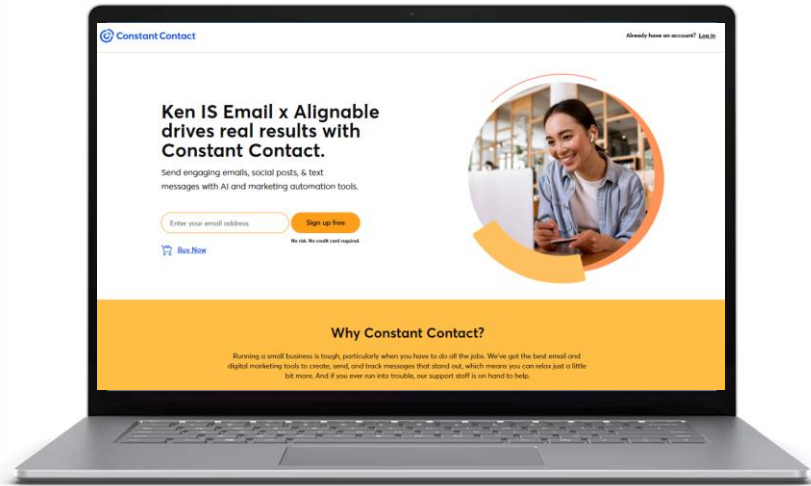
Constant Contact

Already have an account? Log in

Ken IS Email x Alignable drives real results with Constant Contact.

Send engaging emails, social posts, & text messages with AI and marketing automation tools.

Enter your email address

Sign up free

No risk. No credit card required.

Buy Now

Why Constant Contact?

Running a small business is tough, particularly when you have to do all the jobs. We've got the best email and digital marketing tools to create, send, and track messages that stand out, which means you can relax just a little bit more. And if you ever run into trouble, our support staff is on hand to help.